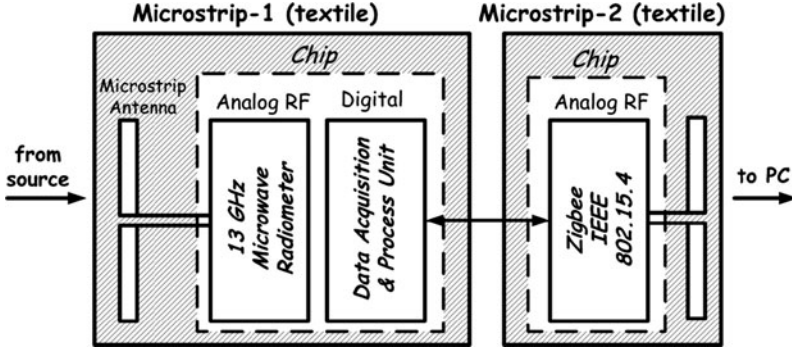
Microstrip-1 (textile)

Microstrip-2 (textile)

Chip

Microstrip Antenna

Analog RF

Digital

from source

13 GHz Microwave Radiometer

Data Acquisition & Process Unit

Chip

Analog RF

Zigbee IEEE 802.15.4

to PC